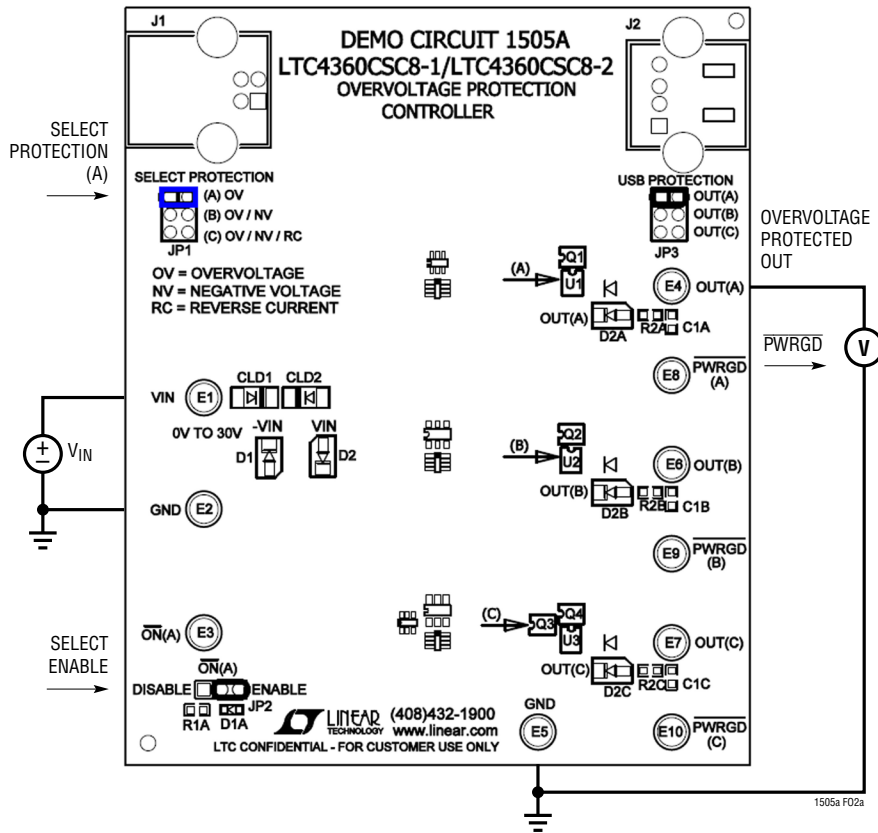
J1

DEMO CIRCUIT 1505A
LTC4360CSC8-1/LTC4360CSC8-2
OVERVOLTAGE PROTECTION
CONTROLLER

J2

SELECT PROTECTION (A)

SELECT PROTECTION
(A) OV
(B) OV / NV
(C) OV / NV / RC
JP1

OV = OVERVOLTAGE
NV = NEGATIVE VOLTAGE
RC = REVERSE CURRENT

USB PROTECTION
OUT(A)
OUT(B)
OUT(C)
JP3

OVERVOLTAGE PROTECTED OUT

(A)
Q1
U1
E4 OUT(A)
OUT(A)
D2A
R2A C1A

$\overline{\text{PWRGD}}$

V

E8 $\overline{\text{PWRGD}}$ (A)

VIN E1
CLD1 CLD2
0V TO 30V
-VIN
VIN
D1
D2

$V_{IN}$

GND E2

(B)
Q2
U2
E6 OUT(B)
OUT(B)
D2B
R2B C1B

E9 $\overline{\text{PWRGD}}$ (B)

SELECT ENABLE

$\overline{\text{ON}}$(A) E3
$\overline{\text{ON}}$(A)
DISABLE ENABLE
JP2
R1A D1A

(C)
Q3
Q4
U3
E7 OUT(C)
OUT(C)
D2C
R2C C1C

GND
E5

E10 $\overline{\text{PWRGD}}$ (C)

LINEAR TECHNOLOGY (408)432-1900
www.linear.com
LTC CONFIDENTIAL - FOR CUSTOMER USE ONLY

1505a FO2a